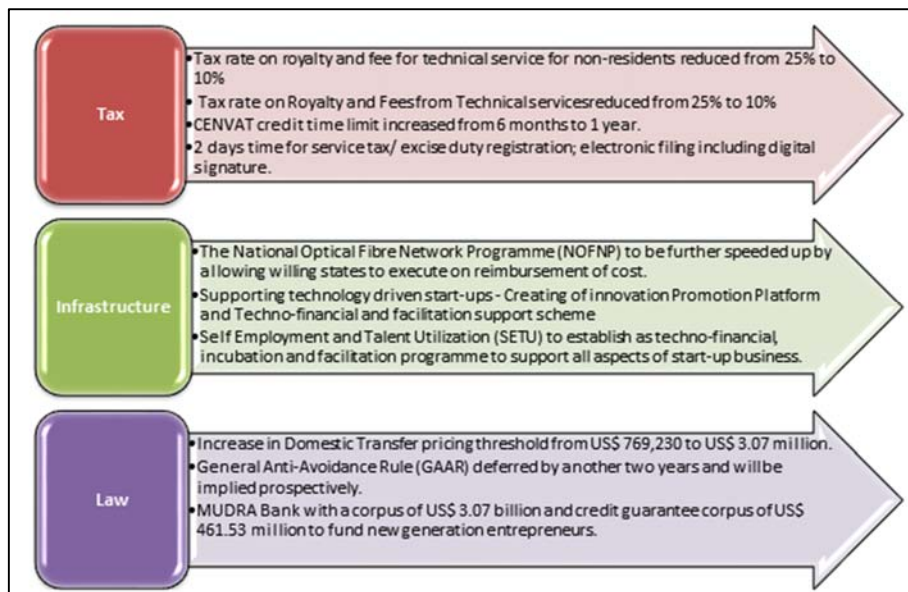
Tax

•Tax rate on royalty and fee for technical service for non-residents reduced from 25% to 10%
• Tax rate on Royalty and Fees from Technical services reduced from 25% to 10%
•CENVAT credit time limit increased from 6 months to 1 year.
•2 days time for service tax/ excise duty registration; electronic filing including digital signature.

Infrastructure

•The National Optical Fibre Network Programme (NOFNP) to be further speeded up by allowing willing states to execute on reimbursement of cost.
•Supporting technology driven start-ups - Creating of innovation Promotion Platform and Techno-financial and facilitation support scheme
•Self Employment and Talent Utilization (SETU) to establish as techno-financial, incubation and facilitation programme to support all aspects of start-up business.

Law

•Increase in Domestic Transfer pricing threshold from US$ 769,230 to US$ 3.07 million.
•General Anti-Avoidance Rule (GAAR) deferred by another two years and will be implied prospectively.
•MUDRA Bank with a corpus of US$ 3.07 billion and credit guarantee corpus of US$ 461.53 million to fund new generation entrepreneurs.